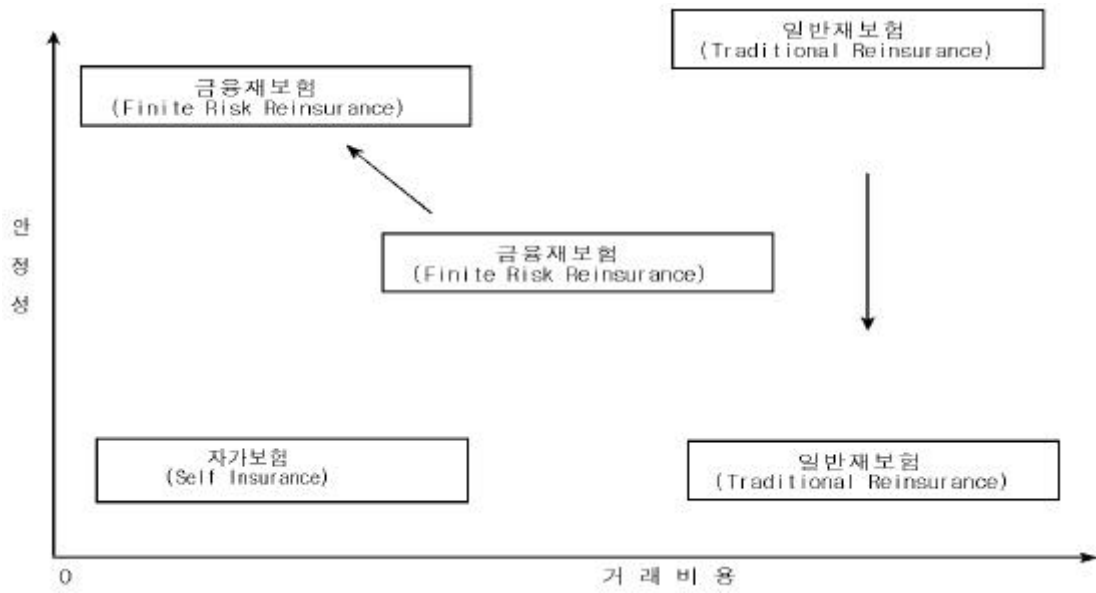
일반재보험
(Traditional Reinsurance)

금융재보험
(Finite Risk Reinsurance)

안
정
성

금융재보험
(Finite Risk Reinsurance)

자가보험
(Self Insurance)

일반재보험
(Traditional Reinsurance)

0

거 래 비 용